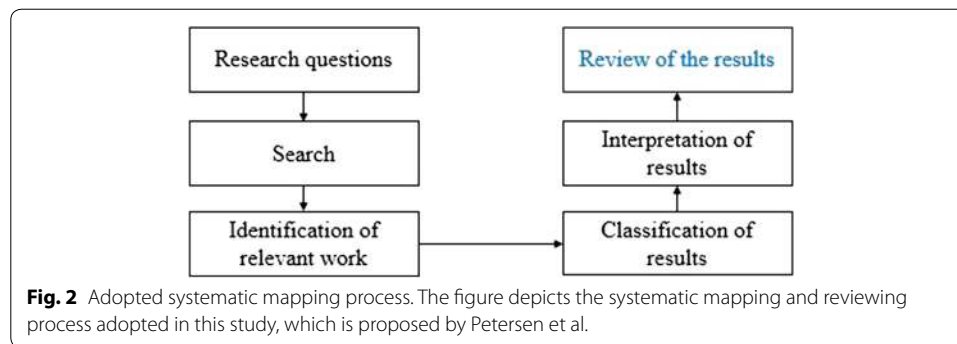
Research questions

Search

Identification of relevant work

Classification of results

Interpretation of results

Review of the results

**Fig. 2** Adopted systematic mapping process. The figure depicts the systematic mapping and reviewing process adopted in this study, which is proposed by Petersen et al.